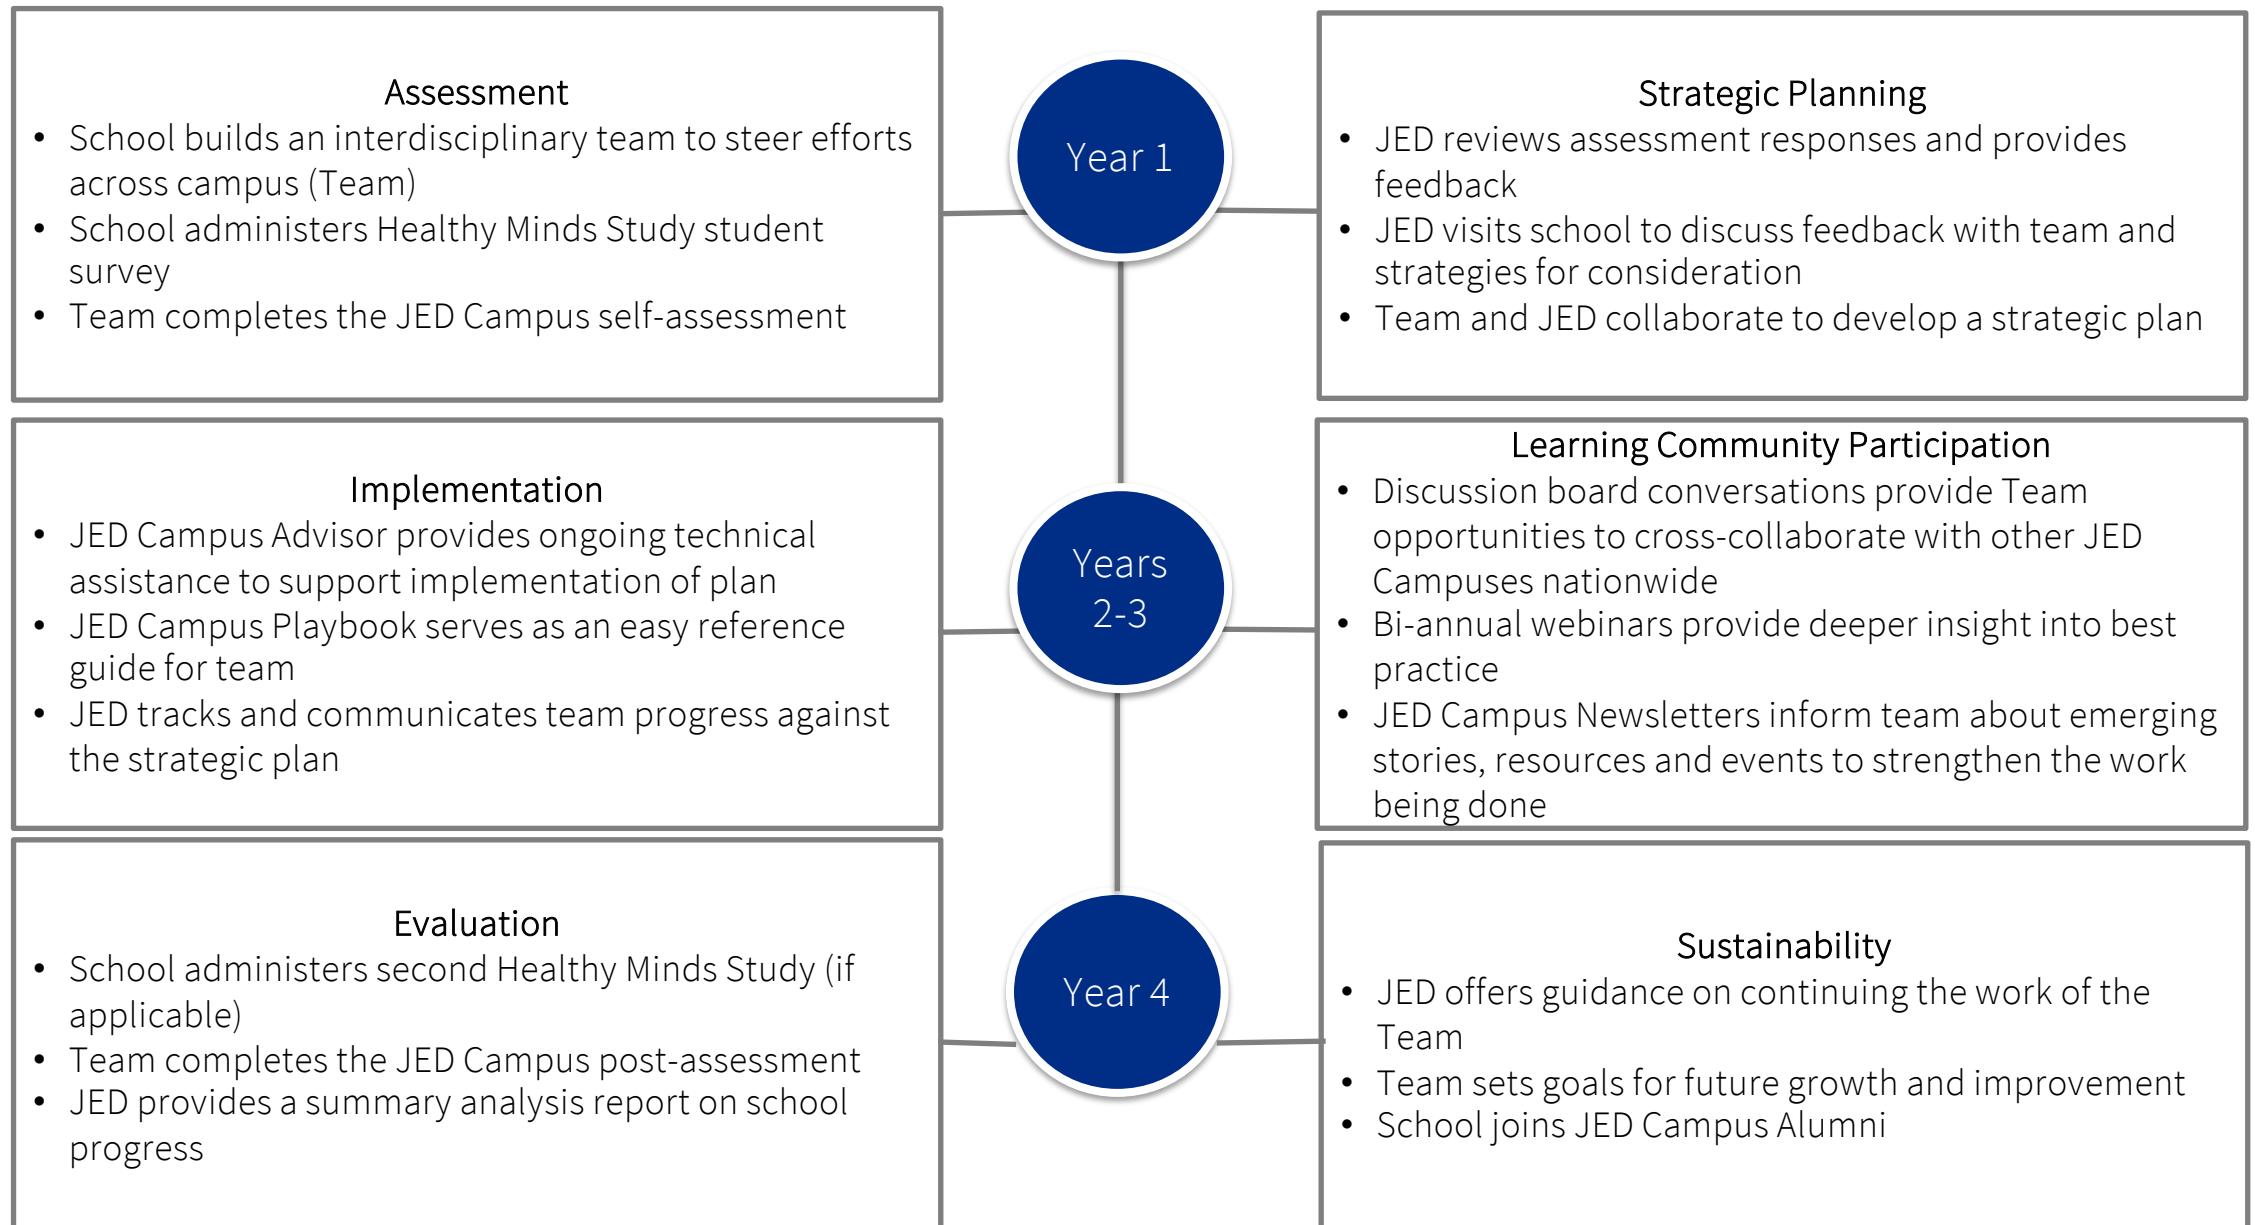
Assessment
- School builds an interdisciplinary team to steer efforts across campus (Team)
- School administers Healthy Minds Study student survey
- Team completes the JED Campus self-assessment

Year 1

Strategic Planning
- JED reviews assessment responses and provides feedback
- JED visits school to discuss feedback with team and strategies for consideration
- Team and JED collaborate to develop a strategic plan

Implementation
- JED Campus Advisor provides ongoing technical assistance to support implementation of plan
- JED Campus Playbook serves as an easy reference guide for team
- JED tracks and communicates team progress against the strategic plan

Years 2-3

Learning Community Participation
- Discussion board conversations provide Team opportunities to cross-collaborate with other JED Campuses nationwide
- Bi-annual webinars provide deeper insight into best practice
- JED Campus Newsletters inform team about emerging stories, resources and events to strengthen the work being done

Evaluation
- School administers second Healthy Minds Study (if applicable)
- Team completes the JED Campus post-assessment
- JED provides a summary analysis report on school progress

Year 4

Sustainability
- JED offers guidance on continuing the work of the Team
- Team sets goals for future growth and improvement
- School joins JED Campus Alumni